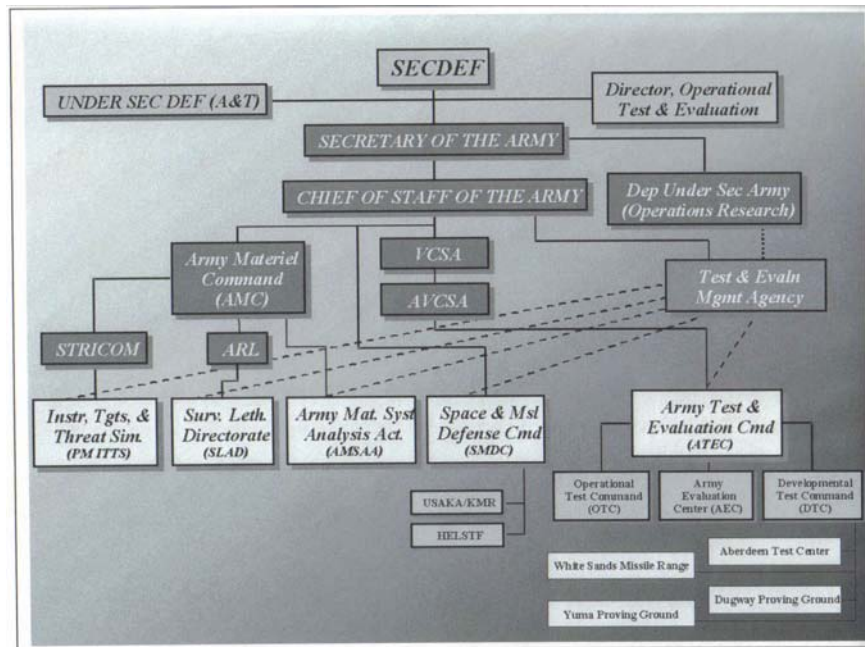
SECDEF

UNDER SEC DEF (A&T)

Director, Operational Test & Evaluation

SECRETARY OF THE ARMY

CHIEF OF STAFF OF THE ARMY

Dep Under Sec Army (Operations Research)

Army Materiel Command (AMC)

VCSA

AVCSA

Test & Evaln Mgmt Agency

STRICOM

ARL

Instr, Tgts, & Threat Sim. (PM ITTS)

Surv. Leth. Directorate (SLAD)

Army Mat. Syst Analysis Act. (AMSAA)

Space & Msl Defense Cmd (SMDC)

Army Test & Evaluation Cmd (ATEC)

USAKA/KMR

HELSTF

Operational Test Command (OTC)

Army Evaluation Center (AEC)

Developmental Test Command (DTC)

White Sands Missile Range

Aberdeen Test Center

Dugway Proving Ground

Yuma Proving Ground